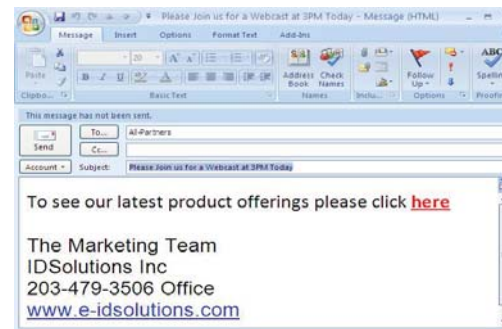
Please Join us for a Webcast at 3PM Today - Message (HTML)

Message Insert Options Format Text Add-Ins

Paste
Clipbo...
Basic Text
Address Book
Check Names
Names
Inclu...
Follow Up
Options
Spelling
Proofing

This message has not been sent.

Send
To... All-Partners
Cc...
Account
Subject: Please Join us for a Webcast at 3PM Today

To see our latest product offerings please click here

The Marketing Team
IDSolutions Inc
203-479-3506 Office
www.e-idsolutions.com